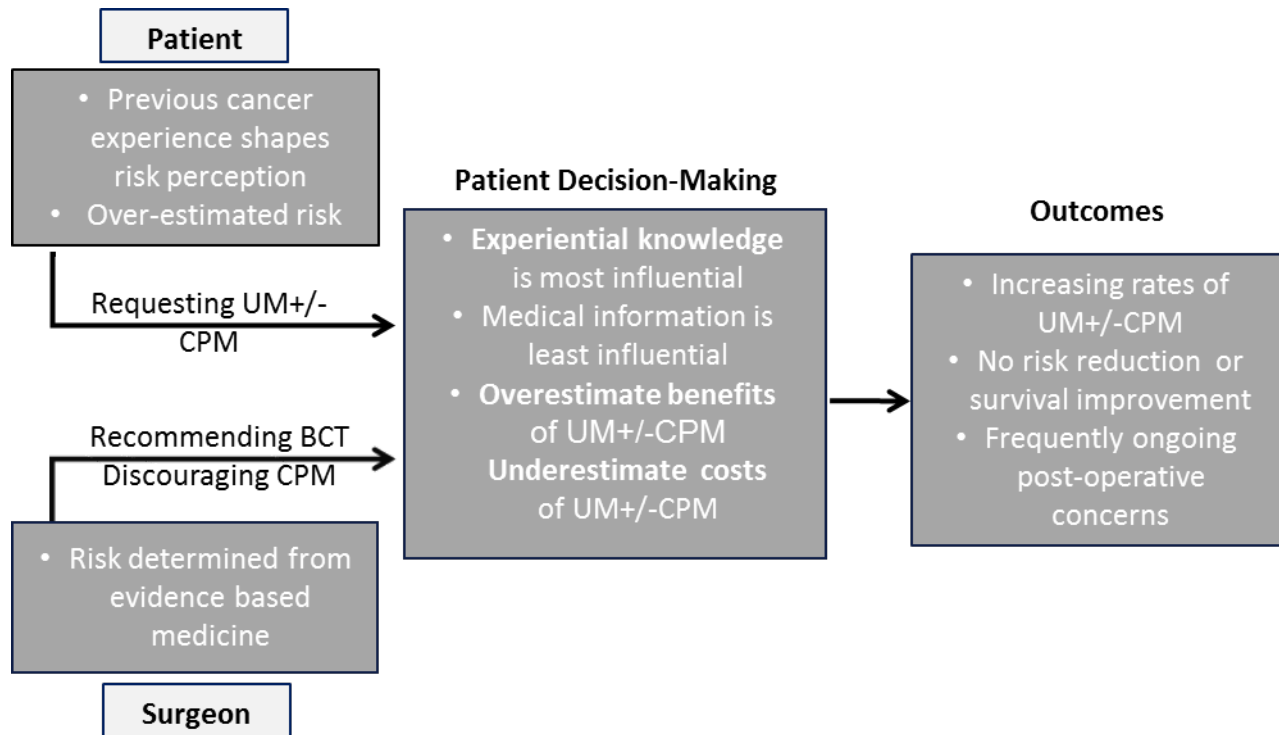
Patient

• Previous cancer experience shapes risk perception
• Over-estimated risk

Requesting UM+/-CPM

Recommending BCT
Discouraging CPM

• Risk determined from evidence based medicine

Surgeon

Patient Decision-Making

• **Experiential knowledge** is most influential
• Medical information is least influential
• **Overestimate benefits** of UM+/-CPM
**Underestimate costs** of UM+/-CPM

Outcomes

• Increasing rates of UM+/-CPM
• No risk reduction or survival improvement
• Frequently ongoing post-operative concerns